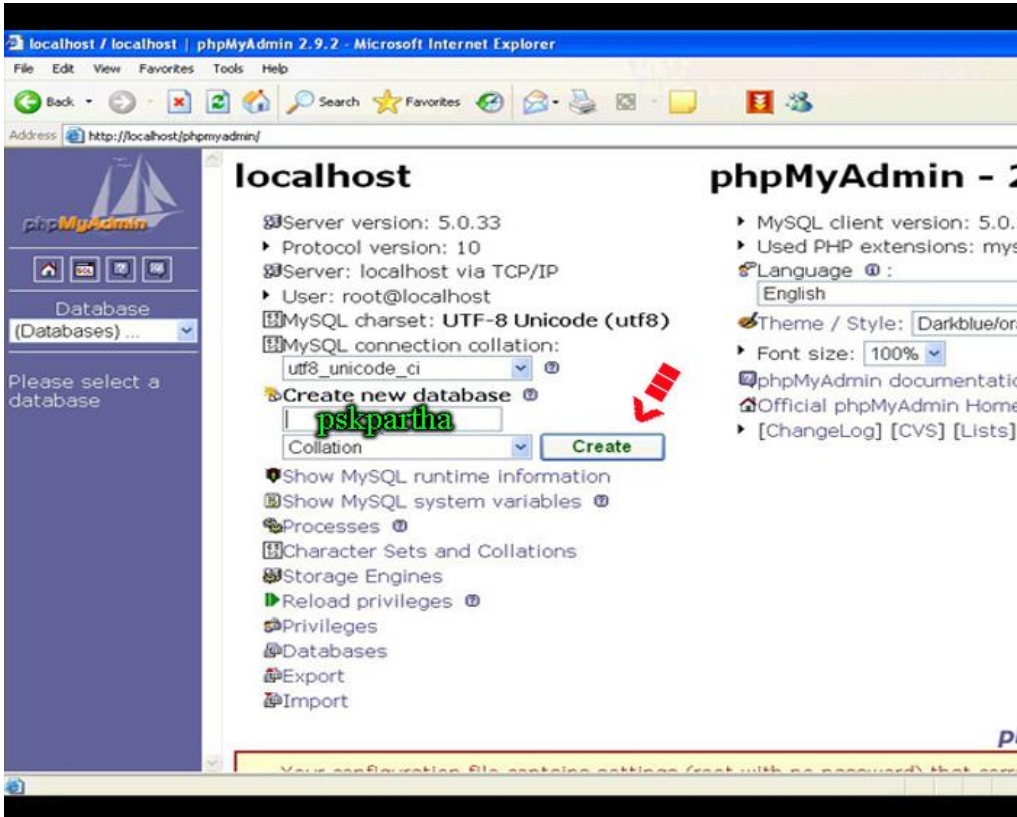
localhost / localhost | phpMyAdmin 2.9.2 - Microsoft Internet Explorer

File Edit View Favorites Tools Help

Back Search Favorites

Address http://localhost/phpmyadmin/

phpMyAdmin

Database
(Databases) ...

Please select a database

localhost

Server version: 5.0.33
Protocol version: 10
Server: localhost via TCP/IP
User: root@localhost
MySQL charset: UTF-8 Unicode (utf8)
MySQL connection collation:
utf8_unicode_ci
Create new database
pskpartha
Collation
Create
Show MySQL runtime information
Show MySQL system variables
Processes
Character Sets and Collations
Storage Engines
Reload privileges
Privileges
Databases
Export
Import

phpMyAdmin - 2

MySQL client version: 5.0.
Used PHP extensions: mys
Language :
English
Theme / Style: Darkblue/ora
Font size: 100%
phpMyAdmin documentatio
Official phpMyAdmin Home
[ChangeLog] [CVS] [Lists]

P

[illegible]